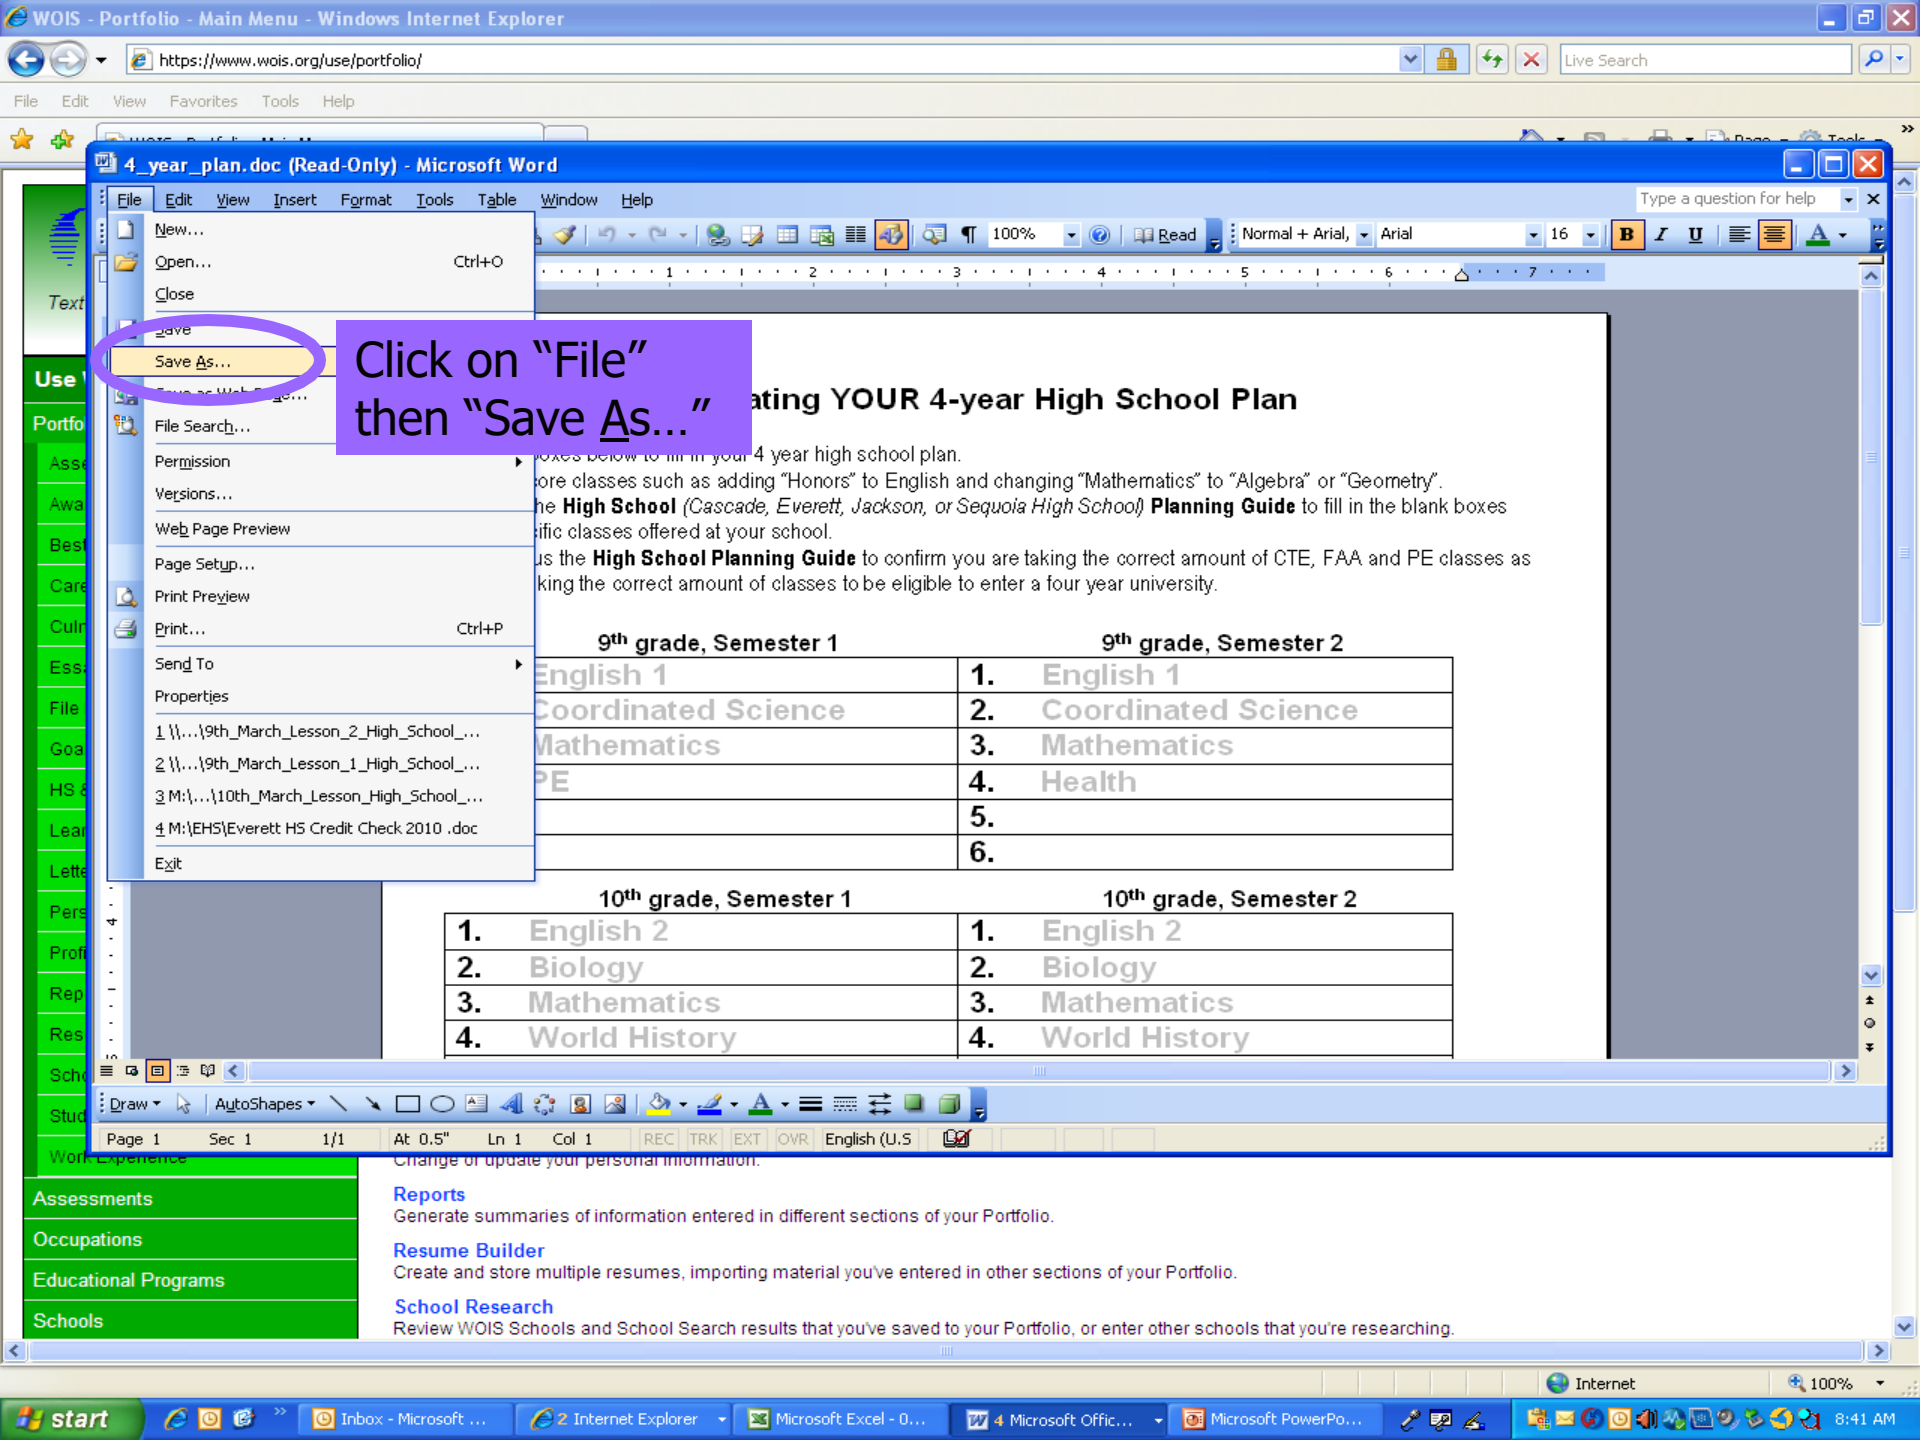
WOIS - Portfolio - Main Menu - Windows Internet Explorer

https://www.wois.org/use/portfolio/

Live Search

File Edit View Favorites Tools Help

4_year_plan.doc (Read-Only) - Microsoft Word

File Edit View Insert Format Tools Table Window Help

Type a question for help

100% Read Normal + Arial, Arial 16

New...
Open... Ctrl+O
Close
Save
Save As...
Save as Web Page...
File Search...
Permission
Versions...
Web Page Preview
Page Setup...
Print Preview
Print... Ctrl+P
Send To
Properties
1 \\...\9th_March_Lesson_2_High_School_...
2 \\...\9th_March_Lesson_1_High_School_...
3 M:\...\10th_March_Lesson_High_School_...
4 M:\EHS\Everett HS Credit Check 2010 .doc
Exit

Click on "File" then "Save As..."

ating YOUR 4-year High School Plan

oxes below to fill in your 4 year high school plan.
ore classes such as adding "Honors" to English and changing "Mathematics" to "Algebra" or "Geometry".
he **High School** *(Cascade, Everett, Jackson, or Sequoia High School)* **Planning Guide** to fill in the blank boxes ific classes offered at your school.
us the **High School Planning Guide** to confirm you are taking the correct amount of CTE, FAA and PE classes as king the correct amount of classes to be eligible to enter a four year university.

| 9th grade, Semester 1 | 9th grade, Semester 2 |
|---|---|
| English 1 | 1. English 1 |
| Coordinated Science | 2. Coordinated Science |
| Mathematics | 3. Mathematics |
| PE | 4. Health |
| | 5. |
| | 6. |

| 10th grade, Semester 1 | 10th grade, Semester 2 |
|---|---|
| 1. English 2 | 1. English 2 |
| 2. Biology | 2. Biology |
| 3. Mathematics | 3. Mathematics |
| 4. World History | 4. World History |

Draw AutoShapes

Page 1 Sec 1 1/1 At 0.5" Ln 1 Col 1 REC TRK EXT OVR English (U.S

Text
Use
Portfo
Asse
Awa
Best
Care
Cult
Ess
File
Goa
HS
Lear
Lette
Pers
Profi
Rep
Res
Sch
Stud
Work Experience
Assessments
Occupations
Educational Programs
Schools

Change or update your personal information.

Reports
Generate summaries of information entered in different sections of your Portfolio.

Resume Builder
Create and store multiple resumes, importing material you've entered in other sections of your Portfolio.

School Research
Review WOIS Schools and School Search results that you've saved to your Portfolio, or enter other schools that you're researching.

Internet 100%

start Inbox - Microsoft ... 2 Internet Explorer Microsoft Excel - 0... 4 Microsoft Offic... Microsoft PowerPo... 8:41 AM